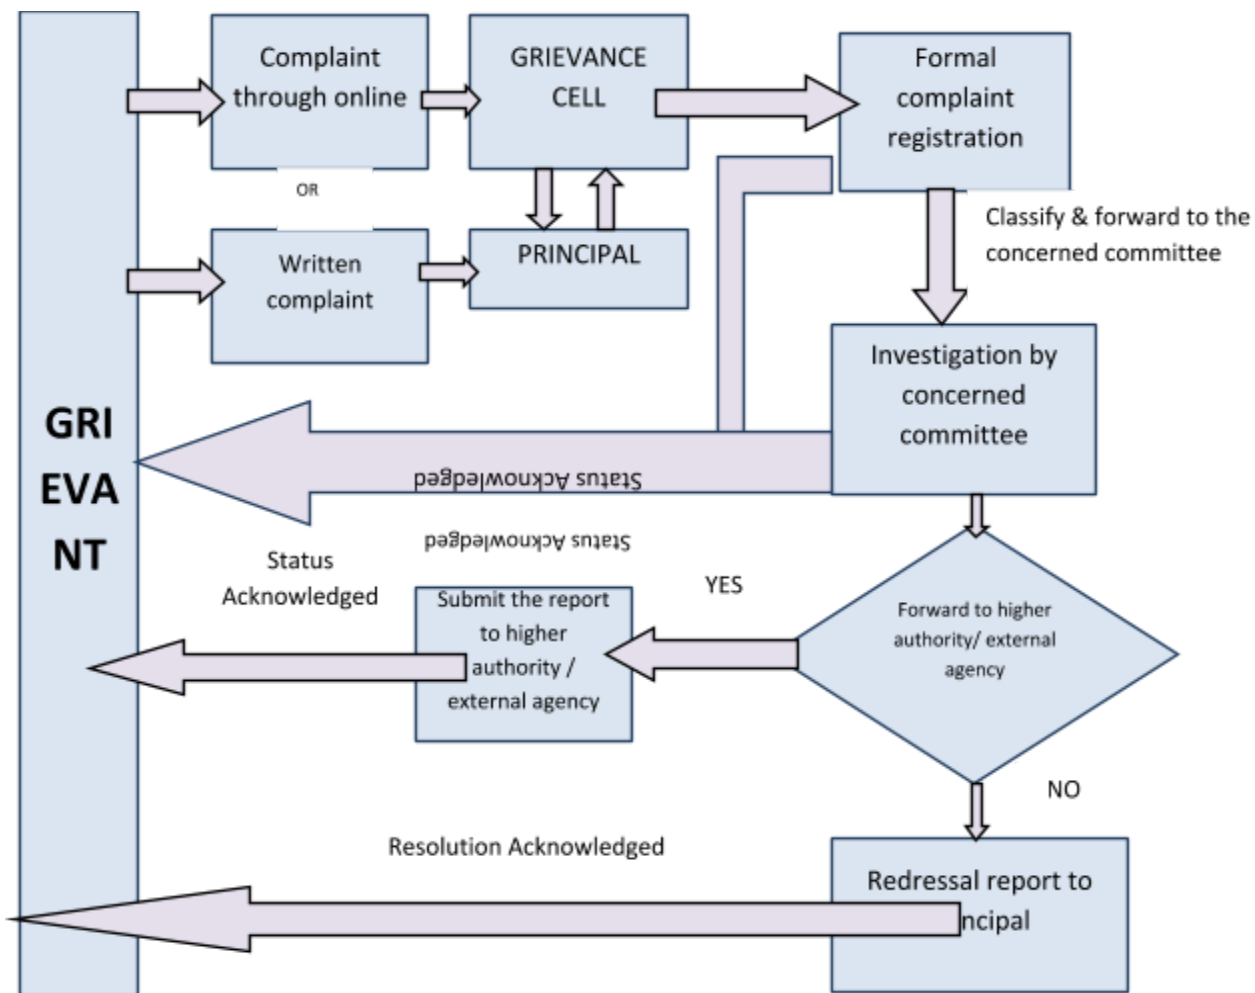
GRI
EVA
NT

Complaint through online

OR

Written complaint

GRIEVANCE CELL

PRINCIPAL

Formal complaint registration

Classify & forward to the concerned committee

Investigation by concerned committee

Status Acknowledged

Status Acknowledged

Status Acknowledged

YES

Submit the report to higher authority / external agency

Forward to higher authority/ external agency

NO

Resolution Acknowledged

Redressal report to
ncipal